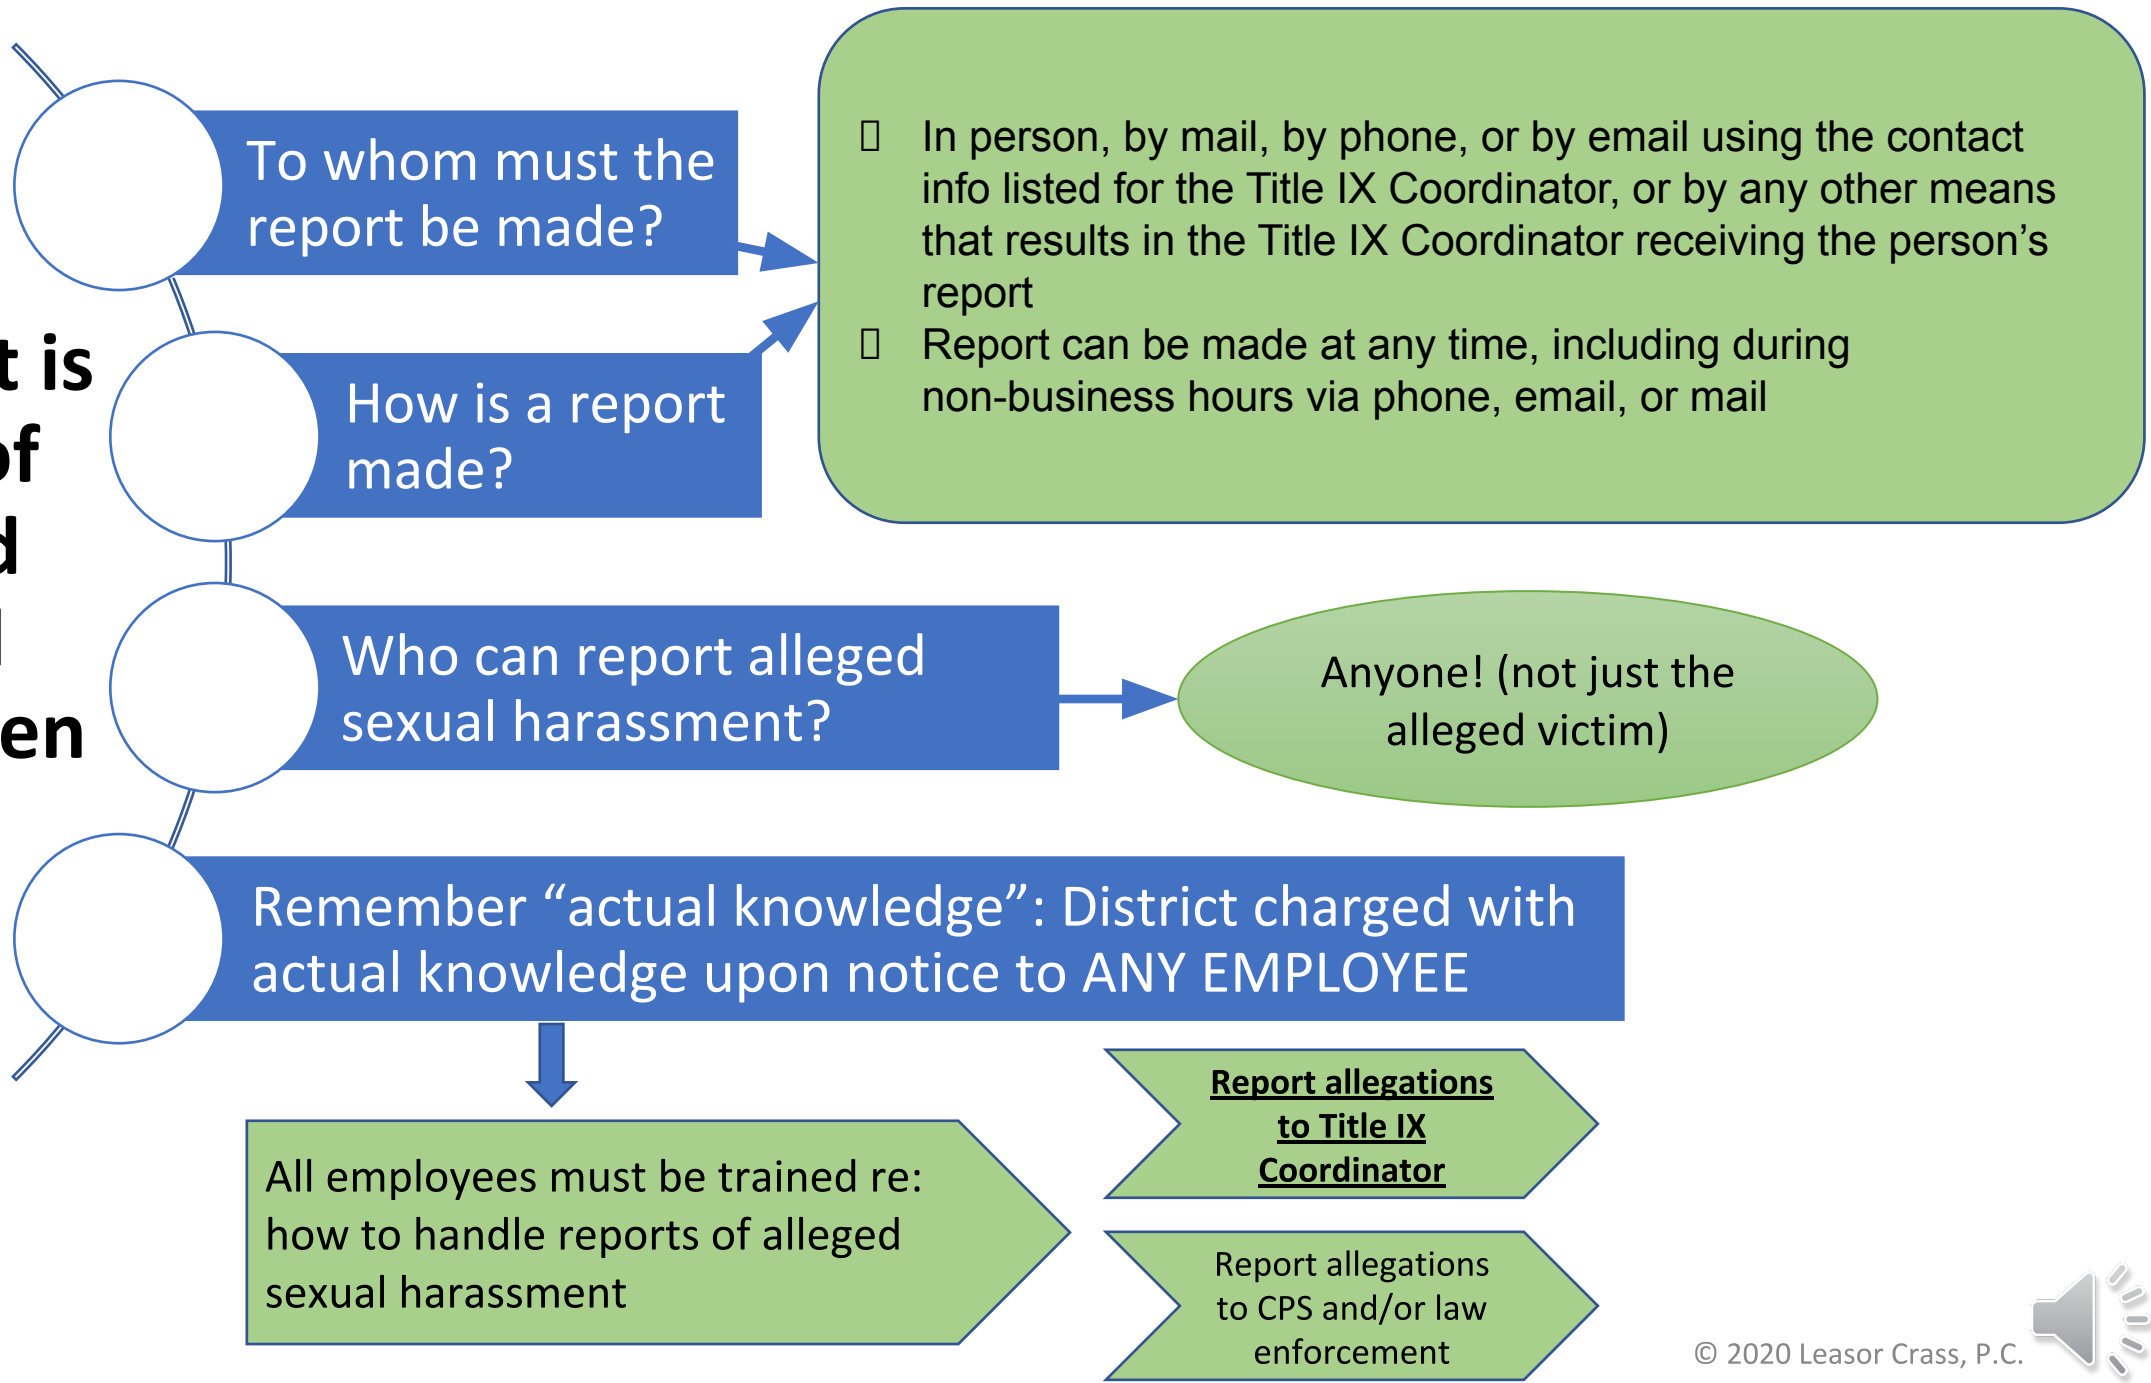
t is
of
d
l
en

To whom must the report be made?

How is a report made?

In person, by mail, by phone, or by email using the contact info listed for the Title IX Coordinator, or by any other means that results in the Title IX Coordinator receiving the person's report
Report can be made at any time, including during non-business hours via phone, email, or mail

Who can report alleged sexual harassment?

Anyone! (not just the alleged victim)

Remember "actual knowledge": District charged with actual knowledge upon notice to ANY EMPLOYEE

All employees must be trained re: how to handle reports of alleged sexual harassment

Report allegations to Title IX Coordinator

Report allegations to CPS and/or law enforcement

© 2020 Leasor Crass, P.C.